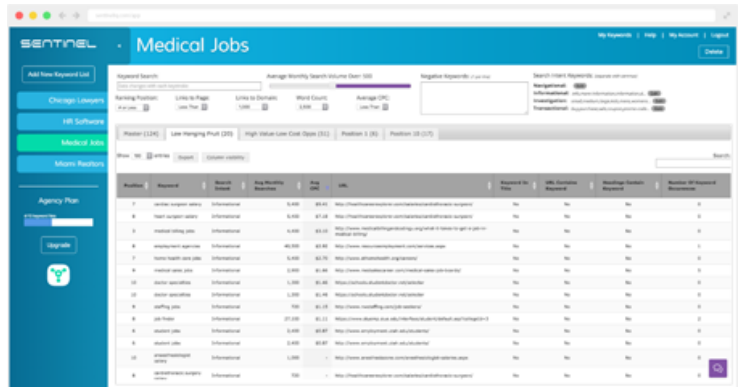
SENTINEL

Medical Jobs

My Keywords | Help | My Account | Logout

Delete

Add New Keyword List

Chicago Lawyers

HR Software

Medical Jobs

Miami Realtors

Agency Plan

Upgrade

Keyword Search:

Average Monthly Search Volume Over: 100

Negative Keywords:

Search Intent Keywords:

Navigational:

Informational:

Investigation:

Transactional:

Ranking Position:

Links to Page:

Links to Domain:

Word Count:

Average CPC:

Less Than

Master (124)

Low Hanging Fruit (20)

High Value Low Cost Opps (31)

Position 1 (8)

Position 10 (17)

Show 50 entries

Export

Column visibility

Search:

| Position | Keyword | Search Intent | Avg Monthly Searches | Avg CPC | URL | Keyword In Title | URL Contains Keyword | Headings Contain Keyword | Number Of Keyword Occurrences |
|---|---|---|---|---|---|---|---|---|---|
| 7 | cardiac surgeon salary | Informational | 5,400 | $1.44 | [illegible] | No | No | No | 0 |
| 7 | heart surgeon salary | Informational | 5,400 | $7.18 | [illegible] | No | No | No | 0 |
| 8 | medical billing jobs | Informational | 4,400 | $3.31 | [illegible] | No | No | No | 0 |
| 8 | employment agencies | Informational | 49,500 | $3.86 | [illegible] | No | No | No | 1 |
| 7 | home health care jobs | Informational | 5,400 | $2.74 | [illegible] | No | No | No | 0 |
| 7 | medical sales jobs | Informational | 2,900 | $1.44 | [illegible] | No | No | No | 0 |
| 10 | doctor specialties | Informational | 1,300 | $1.48 | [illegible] | No | No | No | 0 |
| 10 | doctor specialties | Informational | 1,300 | $1.48 | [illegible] | No | No | No | 0 |
| 9 | staffing jobs | Informational | 720 | $1.19 | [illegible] | No | No | No | 0 |
| 8 | job finder | Informational | 27,100 | $1.11 | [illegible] | No | No | No | 2 |
| 9 | student jobs | Informational | 2,400 | $0.87 | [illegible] | No | No | No | 0 |
| 9 | student jobs | Informational | 2,400 | $0.87 | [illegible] | No | No | No | 0 |
| 10 | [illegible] | Informational | 1,300 | - | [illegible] | No | No | No | 0 |
| 9 | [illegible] | Informational | 720 | - | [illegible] | No | No | No | 0 |